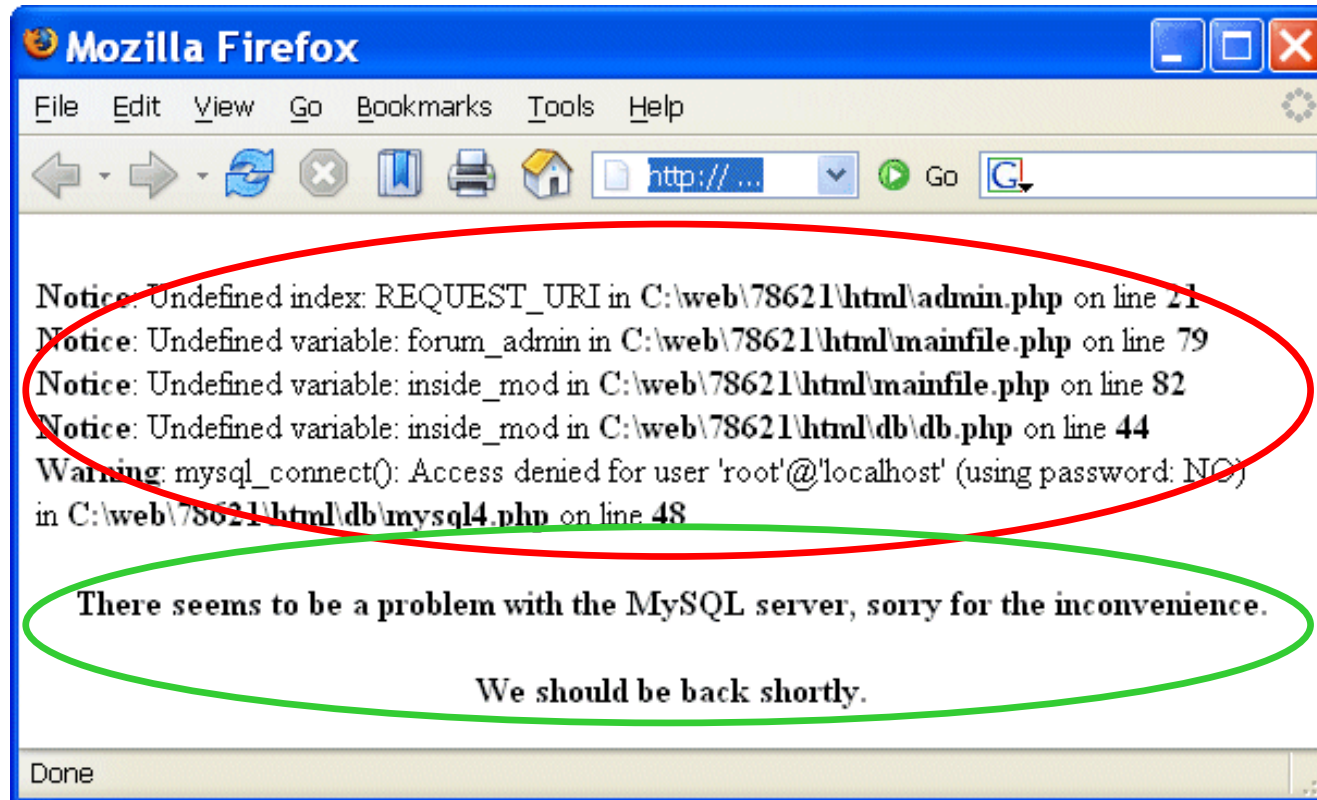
Mozilla Firefox

File Edit View Go Bookmarks Tools Help

http://... Go G

Notice: Undefined index: REQUEST_URI in C:\web\78621\html\admin.php on line 21
Notice: Undefined variable: forum_admin in C:\web\78621\html\mainfile.php on line 79
Notice: Undefined variable: inside_mod in C:\web\78621\html\mainfile.php on line 82
Notice: Undefined variable: inside_mod in C:\web\78621\html\db\db.php on line 44
Warning: mysql_connect(): Access denied for user 'root'@'localhost' (using password: NO) in C:\web\78621\html\db\mysql4.php on line 48

There seems to be a problem with the MySQL server, sorry for the inconvenience.

We should be back shortly.

Done